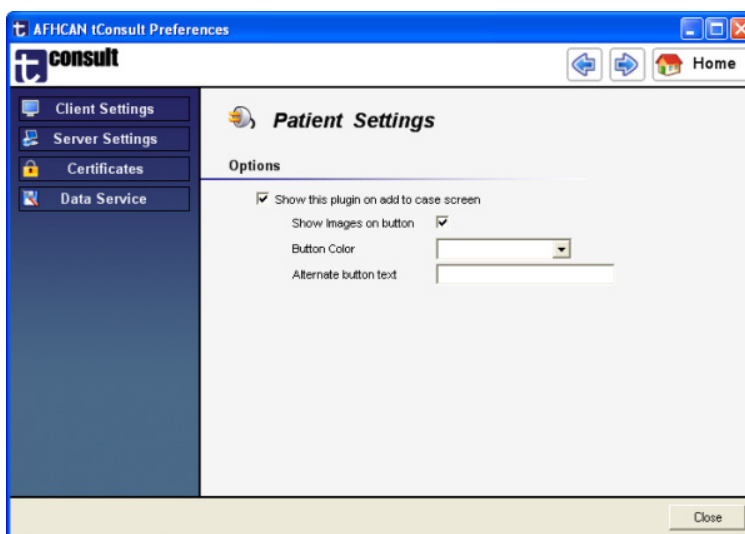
AFHCAN tConsult Preferences

tconsult

Home

Client Settings
Server Settings
Certificates
Data Service

Patient Settings

Options

Show this plugin on add to case screen
Show Images on button
Button Color
Alternate button text

Close